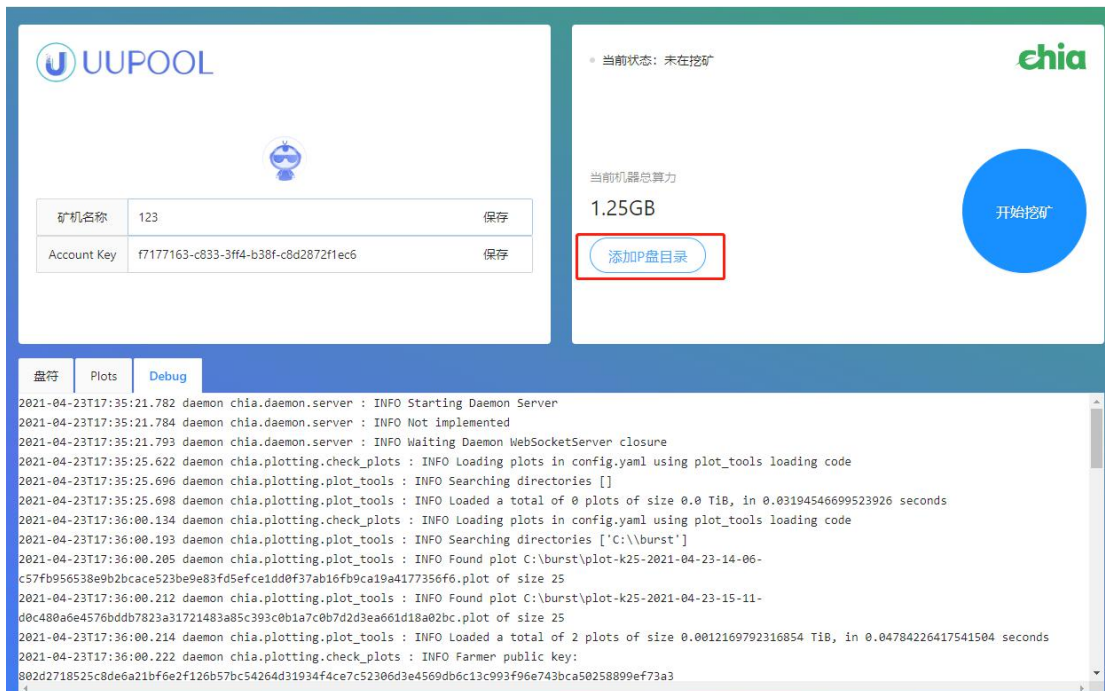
UUPOOL

| 矿机名称 | 123 | 保存 |
|---|---|---|
| Account Key | f7177163-c833-3ff4-b38f-c8d2872f1ec6 | 保存 |

当前状态：未在挖矿

chia

当前机器总算力

1.25GB

添加P盘目录

开始挖矿

盘符 Plots Debug

2021-04-23T17:35:21.782 daemon chia.daemon.server : INFO Starting Daemon Server
2021-04-23T17:35:21.784 daemon chia.daemon.server : INFO Not implemented
2021-04-23T17:35:21.793 daemon chia.daemon.server : INFO Waiting Daemon WebSocketServer closure
2021-04-23T17:35:25.622 daemon chia.plotting.check_plots : INFO Loading plots in config.yaml using plot_tools loading code
2021-04-23T17:35:25.696 daemon chia.plotting.plot_tools : INFO Searching directories []
2021-04-23T17:35:25.698 daemon chia.plotting.plot_tools : INFO Loaded a total of 0 plots of size 0.0 TiB, in 0.03194546699523926 seconds
2021-04-23T17:36:00.134 daemon chia.plotting.check_plots : INFO Loading plots in config.yaml using plot_tools loading code
2021-04-23T17:36:00.193 daemon chia.plotting.plot_tools : INFO Searching directories ['C:\\burst']
2021-04-23T17:36:00.205 daemon chia.plotting.plot_tools : INFO Found plot C:\burst\plot-k25-2021-04-23-14-06-c57fb956538e9b2bcace523be9e83fd5efce1dd0f37ab16fb9ca19a4177356f6.plot of size 25
2021-04-23T17:36:00.212 daemon chia.plotting.plot_tools : INFO Found plot C:\burst\plot-k25-2021-04-23-15-11-d0c480a6e4576bddb7823a31721483a85c393c0b1a7c0b7d2d3ea661d18a02bc.plot of size 25
2021-04-23T17:36:00.214 daemon chia.plotting.plot_tools : INFO Loaded a total of 2 plots of size 0.0012169792316854 TiB, in 0.04784226417541504 seconds
2021-04-23T17:36:00.222 daemon chia.plotting.check_plots : INFO Farmer public key:
802d2718525c8de6a21bf6e2f126b57bc54264d31934f4ce7c52306d3e4569db6c13c993f96e743bca50258899ef73a3